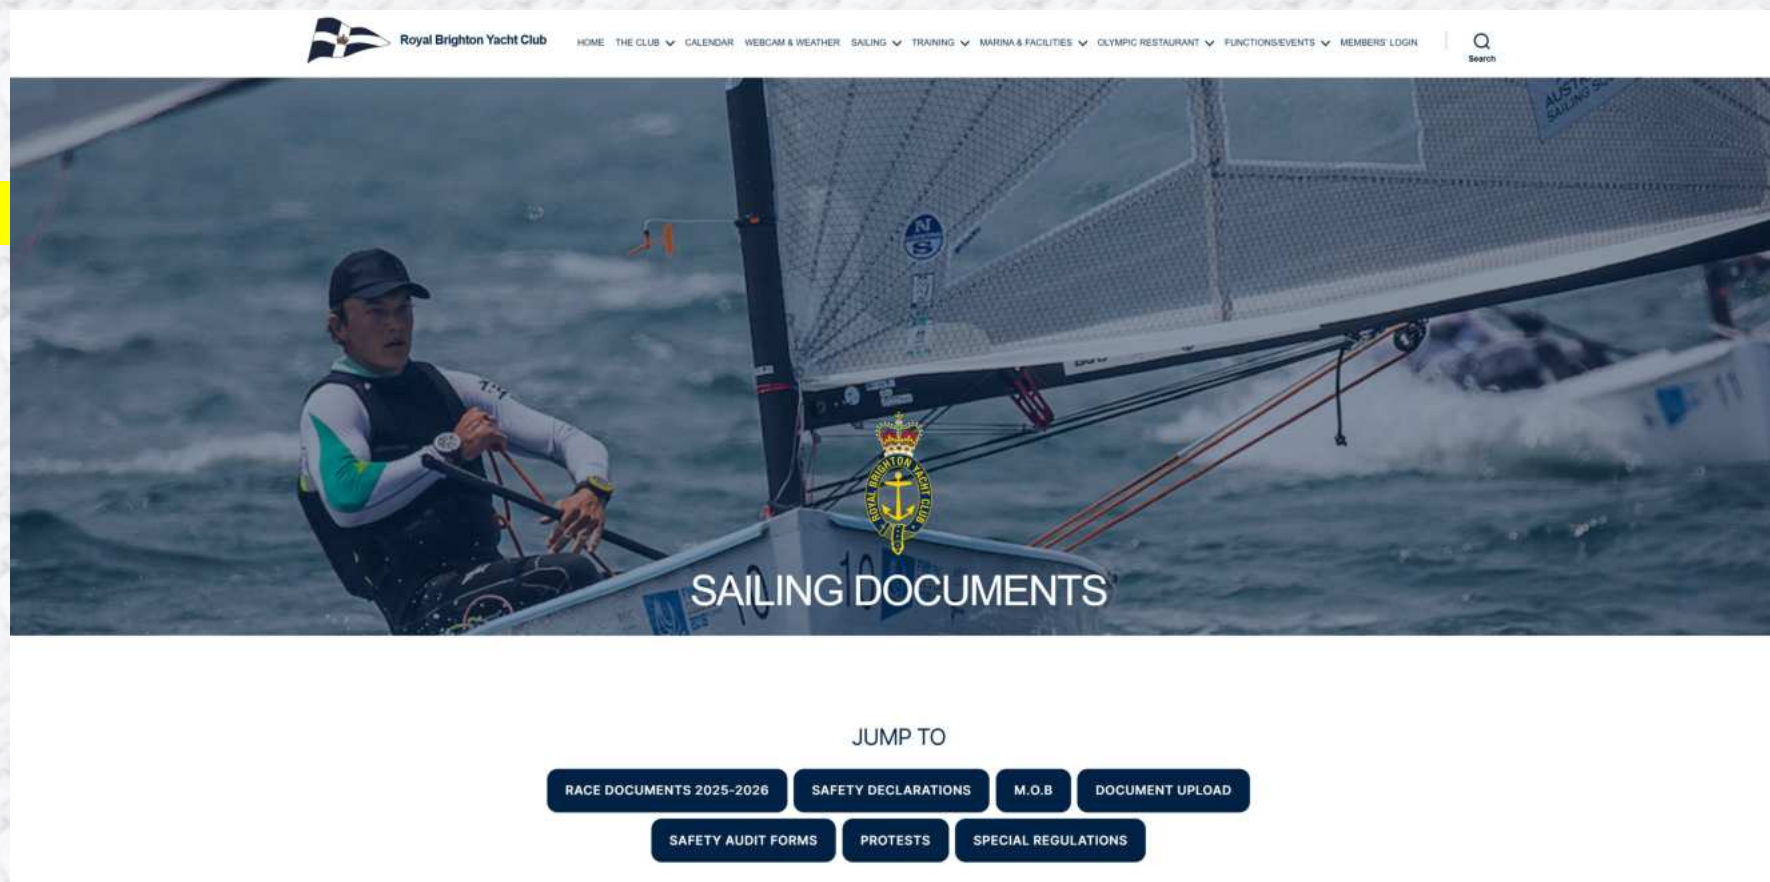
Royal Brighton Yacht Club

HOME THE CLUB CALENDAR WEBCAM & WEATHER SAILING TRAINING MARINA & FACILITIES OLYMPIC RESTAURANT FUNCTIONS/EVENTS MEMBERS' LOGIN

Search

ROYAL BRIGHTON YACHT CLUB

SAILING DOCUMENTS

JUMP TO

RACE DOCUMENTS 2025-2026 SAFETY DECLARATIONS M.O.B DOCUMENT UPLOAD

SAFETY AUDIT FORMS PROTESTS SPECIAL REGULATIONS